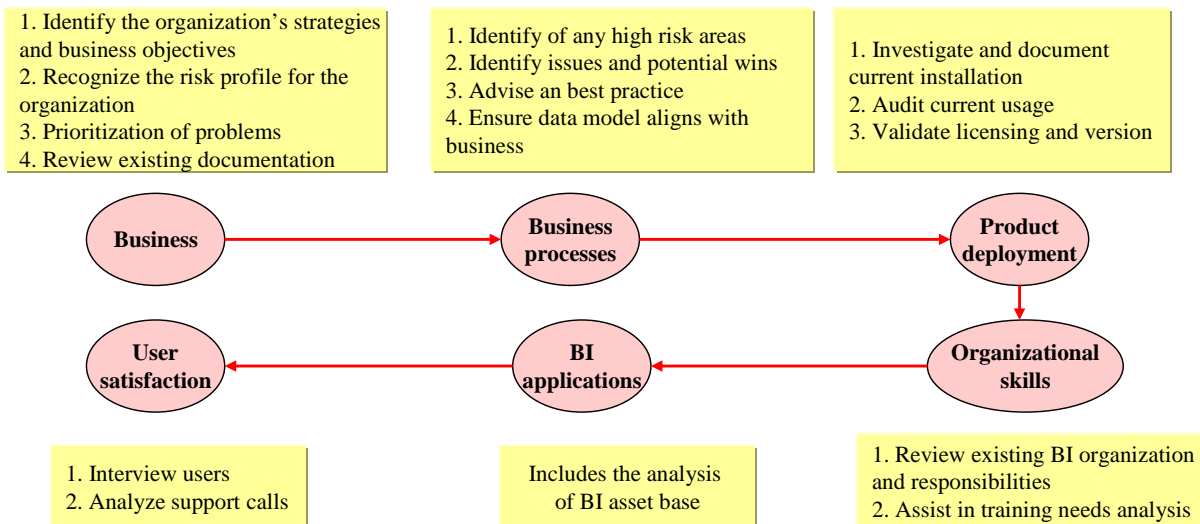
1. Identify the organization’s strategies and business objectives
2. Recognize the risk profile for the organization
3. Prioritization of problems
4. Review existing documentation

1. Identify of any high risk areas
2. Identify issues and potential wins
3. Advise an best practice
4. Ensure data model aligns with business

1. Investigate and document current installation
2. Audit current usage
3. Validate licensing and version

Business

Business processes

Product deployment

Organizational skills

BI applications

User satisfaction

1. Interview users
2. Analyze support calls

Includes the analysis of BI asset base

1. Review existing BI organization and responsibilities
2. Assist in training needs analysis